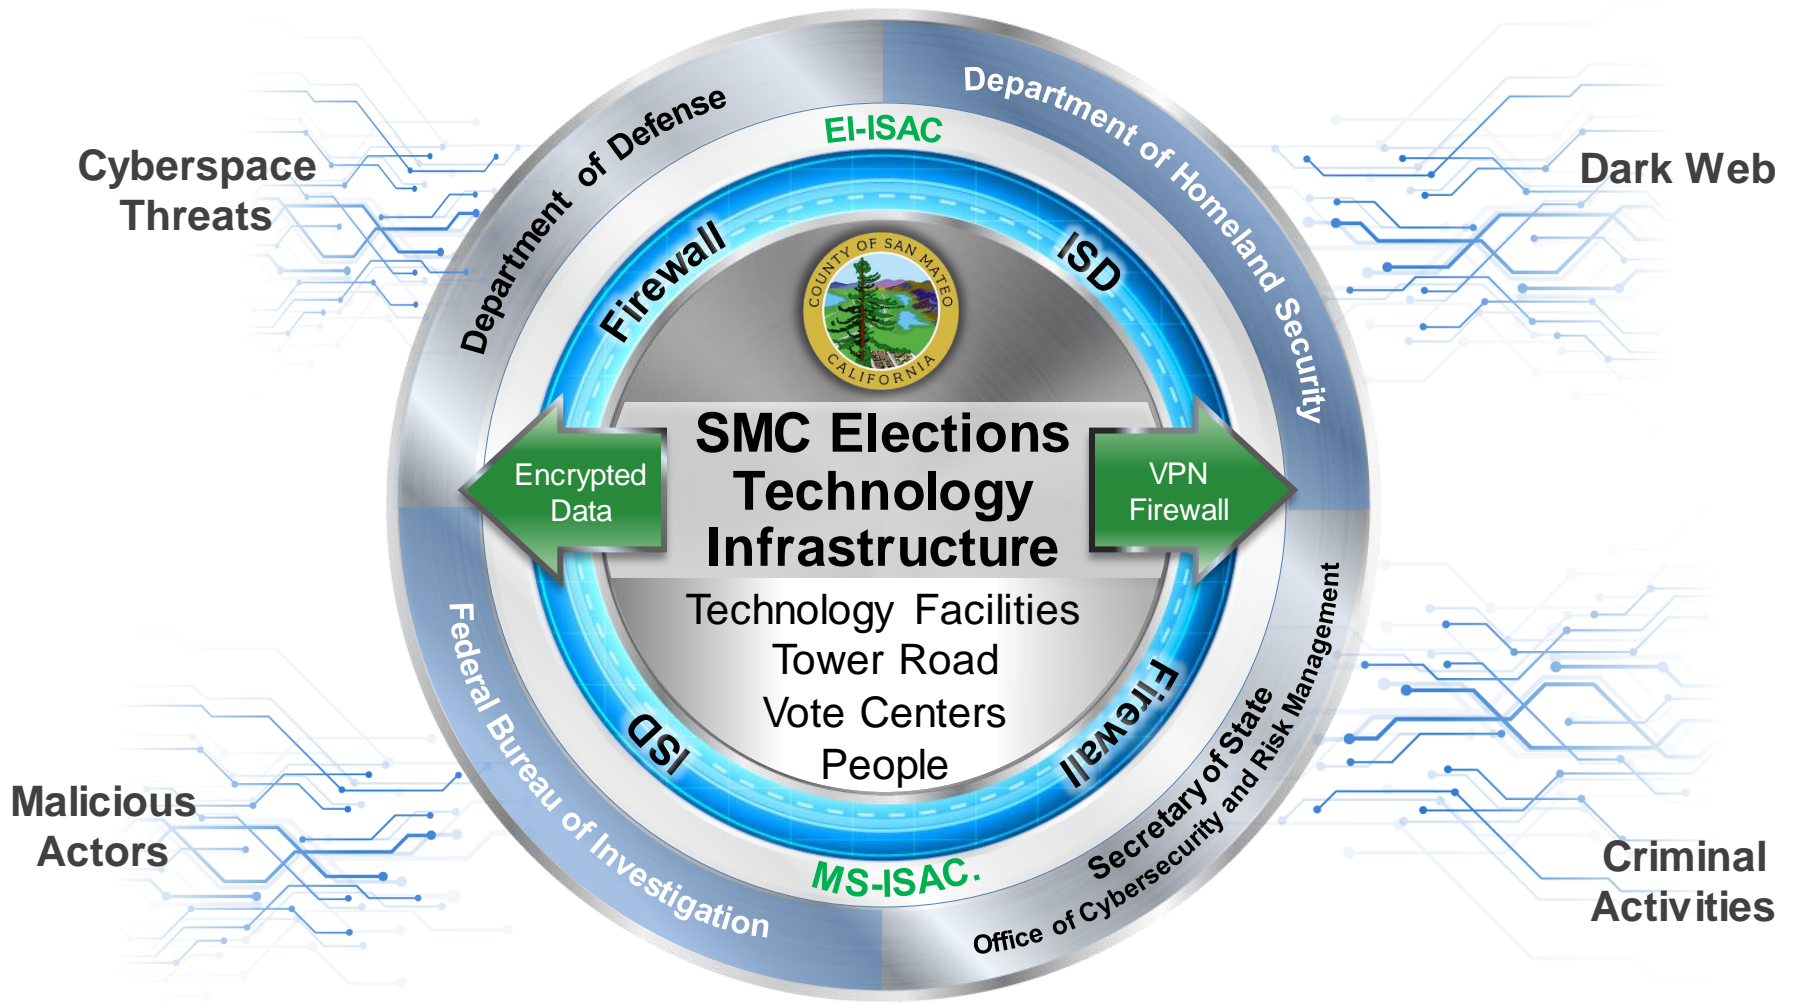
Cyberspace Threats

Department of Defense

EI-ISAC

Department of Homeland Security

Dark Web

Firewall

ISD

COUNTY OF SAN MATEO CALIFORNIA

Encrypted Data

SMC Elections Technology Infrastructure

VPN Firewall

Technology Facilities
Tower Road
Vote Centers
People

ISD

Firewall

Federal Bureau of Investigation

MS-ISAC.

Secretary of State

Office of Cybersecurity and Risk Management

Malicious Actors

Criminal Activities